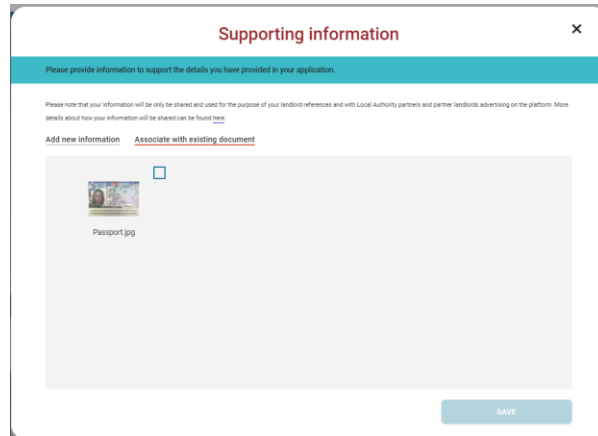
Supporting information

×

Please provide information to support the details you have provided in your application.

Please note that your information will be only be shared and used for the purpose of your landlord references and with Local Authority partners and partner landlords advertising on the platform. More details about how your information will be shared can be found here.

Add new information

Associate with existing document

Passport.jpg

SAVE